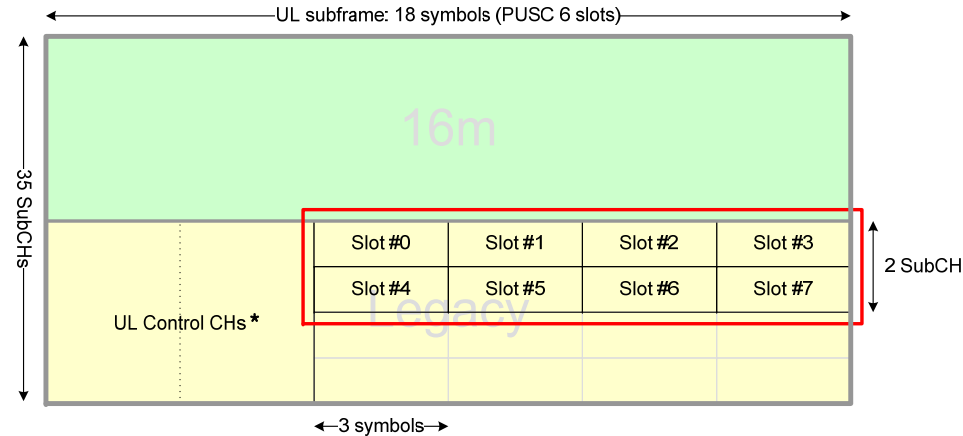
UL subframe: 18 symbols (PUSC 6 slots)

35 SubCHs

16m

| Slot #0 | Slot #1 | Slot #2 | Slot #3 |
|---|---|---|---|
| Slot #4 | Slot #5 | Slot #6 | Slot #7 |

2 SubCH

Legacy

UL Control CHs *

3 symbols